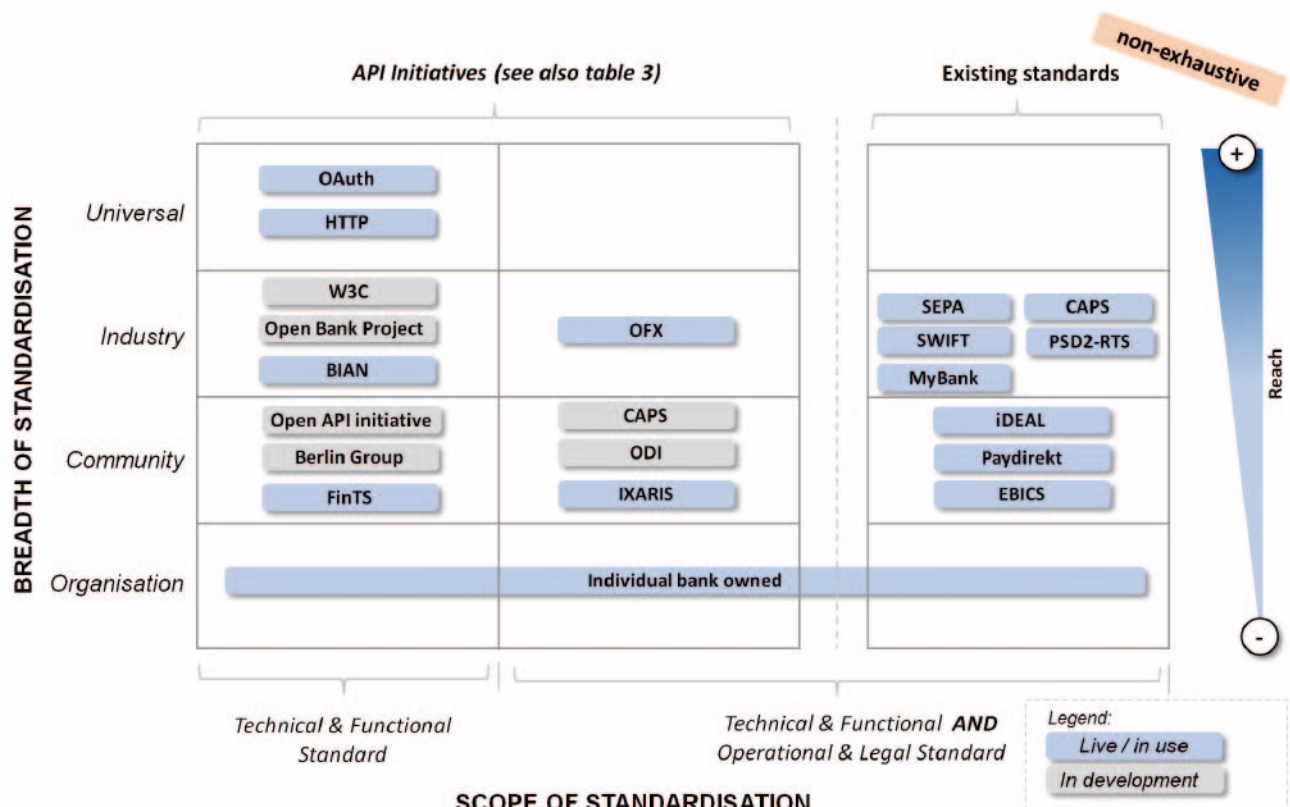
non-exhaustive

API Initiatives (see also table 3)

Existing standards

BREADTH OF STANDARDISATION

Universal

OAuth

HTTP

Industry

W3C

Open Bank Project

BIAN

OFX

SEPA

CAPS

SWIFT

PSD2-RTS

MyBank

Community

Open API initiative

Berlin Group

FinTS

CAPS

ODI

IXARIS

iDEAL

Paydirekt

EBICS

Organisation

Individual bank owned

+

Reach

-

Technical & Functional Standard

Technical & Functional AND Operational & Legal Standard

Legend:
Live / in use
In development

SCOPE OF STANDARDISATION